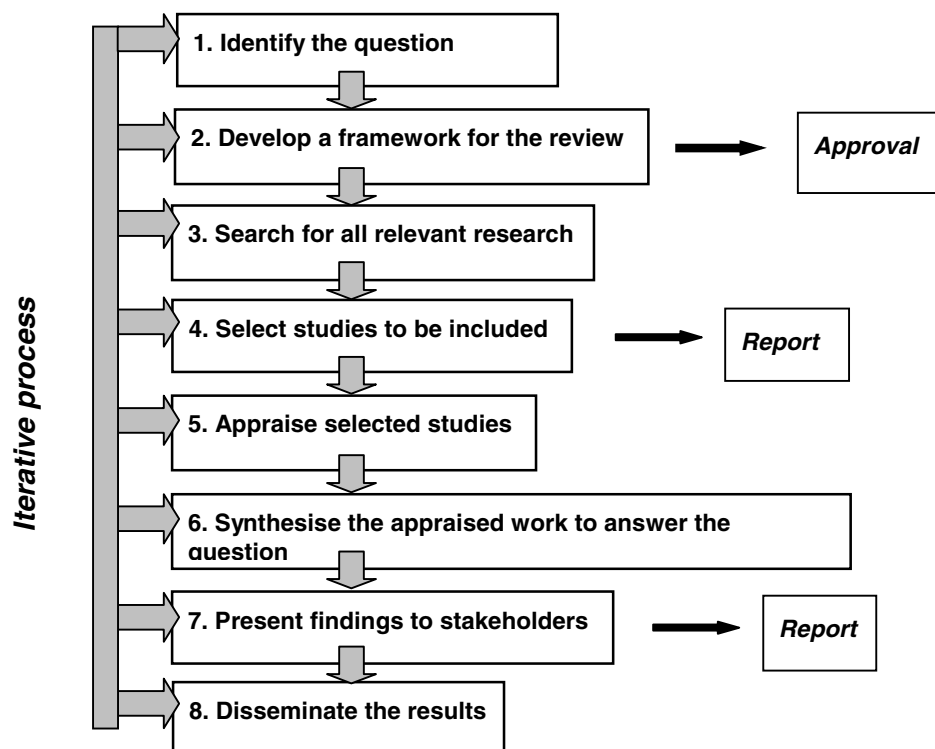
Iterative process

1. Identify the question

2. Develop a framework for the review

Approval

3. Search for all relevant research

4. Select studies to be included

Report

5. Appraise selected studies

6. Synthesise the appraised work to answer the question

7. Present findings to stakeholders

Report

8. Disseminate the results